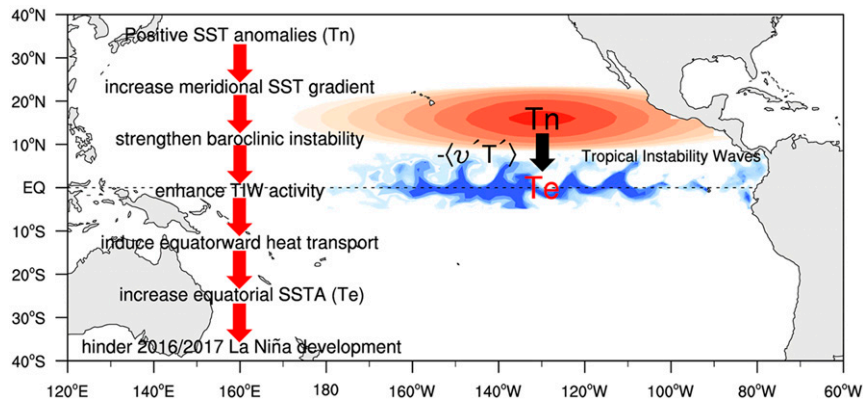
40°N
30°N
20°N
10°N
EQ
10°S
20°S
30°S
40°S

120°E 140°E 160°E 180 160°W 140°W 120°W 100°W 80°W 60°W

Positive SST anomalies (Tn)
increase meridional SST gradient
strengthen baroclinic instability
enhance TIW activity
induce equatorward heat transport
increase equatorial SSTA (Te)
hinder 2016/2017 La Niña development

Tn
$-\langle v'T' \rangle$
Te
Tropical Instability Waves